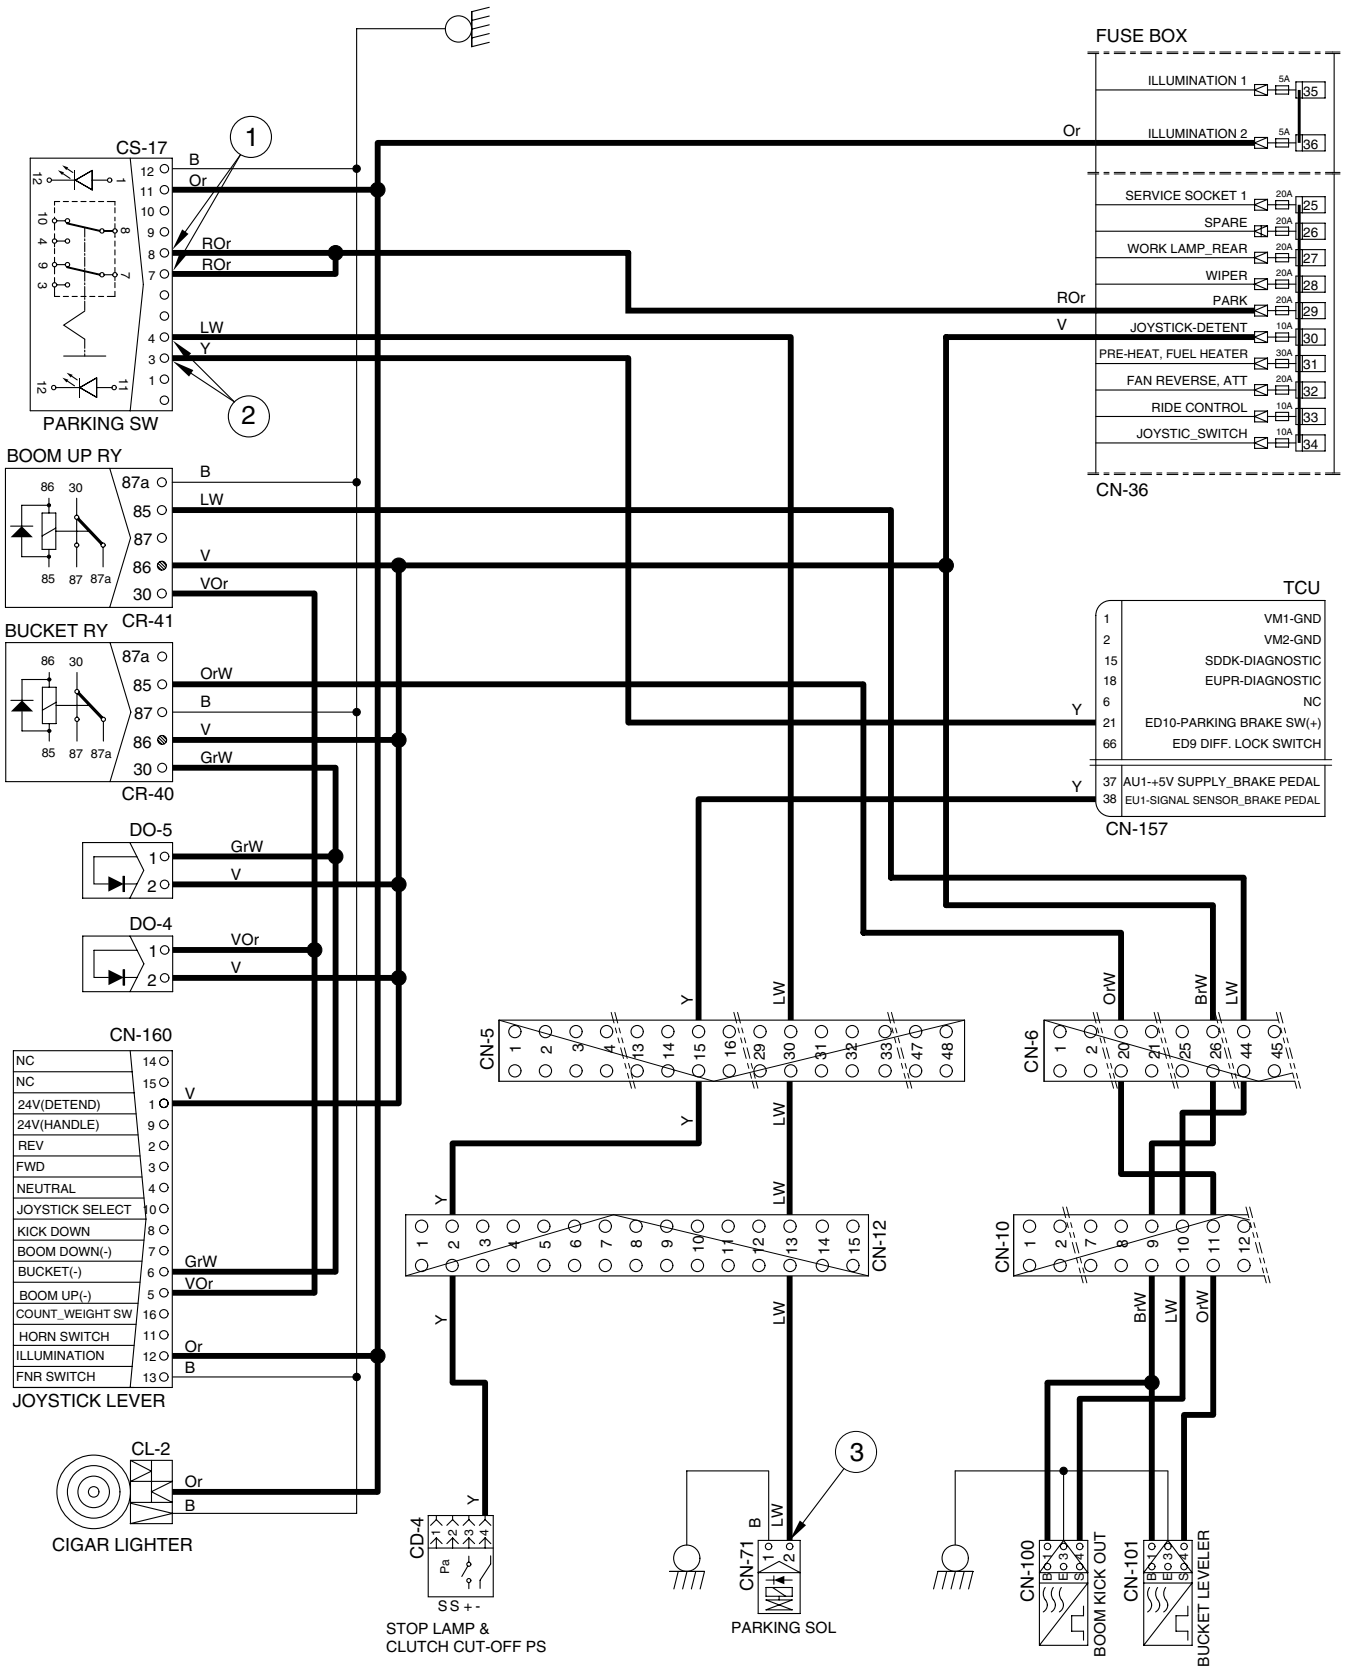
FUSE BOX
ILLUMINATION 1 5A 35
Or ILLUMINATION 2 5A 36
SERVICE SOCKET 1 20A 25
SPARE 20A 26
WORK LAMP_REAR 20A 27
WIPER 20A 28
ROr PARK 20A 29
V JOYSTICK-DETENT 10A 30
PRE-HEAT, FUEL HEATER 30A 31
FAN REVERSE, ATT 20A 32
RIDE CONTROL 10A 33
JOYSTIC_SWITCH 10A 34
CN-36

CS-17
1
12 B
11 Or
10
9
8 ROr
7 ROr
4 LW
3 Y
1
2
PARKING SW

BOOM UP RY
86 30
85 87 87a
87a B
85 LW
87
86 V
30 VOr
CR-41

BUCKET RY
86 30
85 87 87a
87a
85 OrW
87 B
86 V
30 GrW
CR-40

DO-5
1 GrW
2 V

DO-4
1 VOr
2 V

CN-160
| NC | 14 |
|---|---|
| NC | 15 |
| 24V(DETEND) | 1 |
| 24V(HANDLE) | 9 |
| REV | 2 |
| FWD | 3 |
| NEUTRAL | 4 |
| JOYSTICK SELECT | 10 |
| KICK DOWN | 8 |
| BOOM DOWN(-) | 7 |
| BUCKET(-) | 6 |
| BOOM UP(-) | 5 |
| COUNT_WEIGHT SW | 16 |
| HORN SWITCH | 11 |
| ILLUMINATION | 12 |
| FNR SWITCH | 13 |

V
GrW
VOr
Or
B
JOYSTICK LEVER

CL-2
Or
B
CIGAR LIGHTER

TCU
| 1 | VM1-GND |
|---|---|
| 2 | VM2-GND |
| 15 | SDDK-DIAGNOSTIC |
| 18 | EUPR-DIAGNOSTIC |
| 6 | NC |
| 21 | ED10-PARKING BRAKE SW(+) |
| 66 | ED9 DIFF. LOCK SWITCH |
| 37 | AU1-+5V SUPPLY_BRAKE PEDAL |
| 38 | EU1-SIGNAL SENSOR_BRAKE PEDAL |

Y
Y
CN-157

Y LW OrW BrW LW
CN-5 1 2 3 4 13 14 15 16 29 30 31 32 33 47 48
CN-6 1 2 20 21 25 26 44 45
Y LW
Y LW
CN-12 1 2 3 4 5 6 7 8 9 10 11 12 13 14 15
CN-10 1 2 7 8 9 10 11 12
Y LW BrW LW OrW

3
Y
CD-4 1 2 3 4 Pa S S + -
STOP LAMP & CLUTCH CUT-OFF PS
B LW
CN-71 1 2
PARKING SOL
CN-100 B 1 E 3 S 4 BOOM KICK OUT
CN-101 B 1 E 3 S 4 BUCKET LEVELER